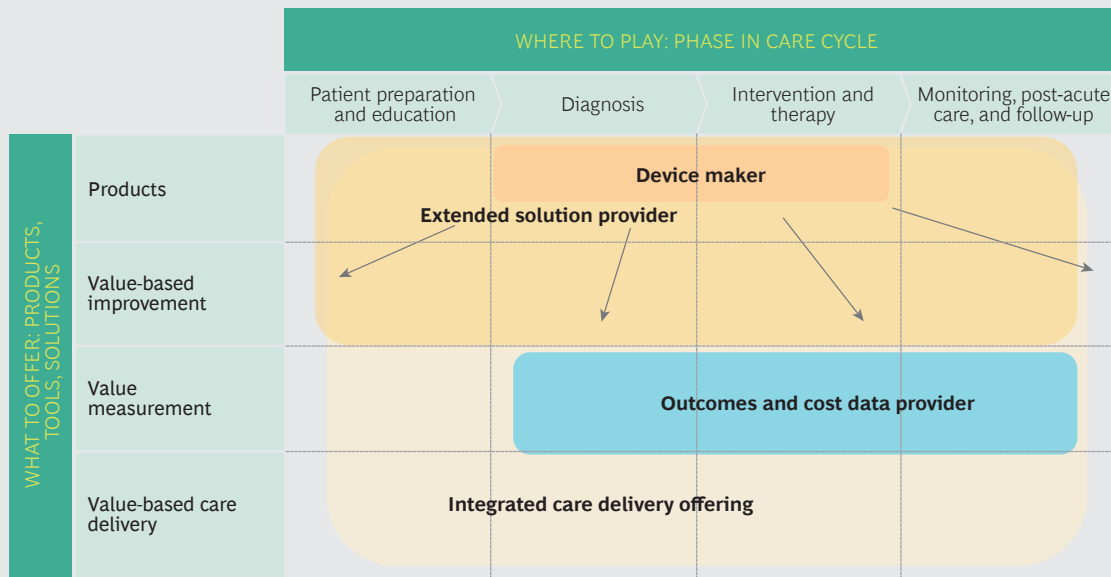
WHERE TO PLAY: PHASE IN CARE CYCLE

Patient preparation and education

Diagnosis

Intervention and therapy

Monitoring, post-acute care, and follow-up

WHAT TO OFFER: PRODUCTS, TOOLS, SOLUTIONS

Products

Value-based improvement

Value measurement

Value-based care delivery

Device maker

Extended solution provider

Outcomes and cost data provider

Integrated care delivery offering